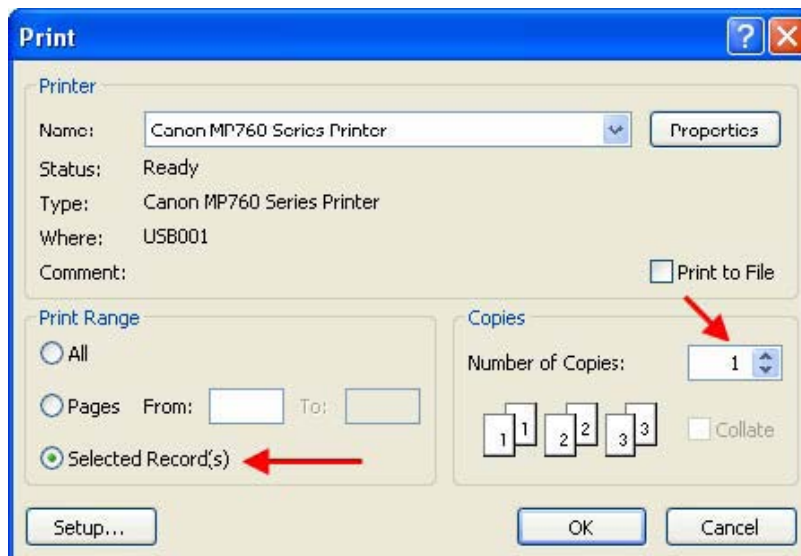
Print

Printer

Name: Canon MP760 Series Printer

Properties

Status: Ready

Type: Canon MP760 Series Printer

Where: USB001

Comment:

Print to File

Print Range

All

Pages From: To:

Selected Record(s)

Copies

Number of Copies: 1

1 1 2 2 3 3

Collate

Setup...

OK

Cancel